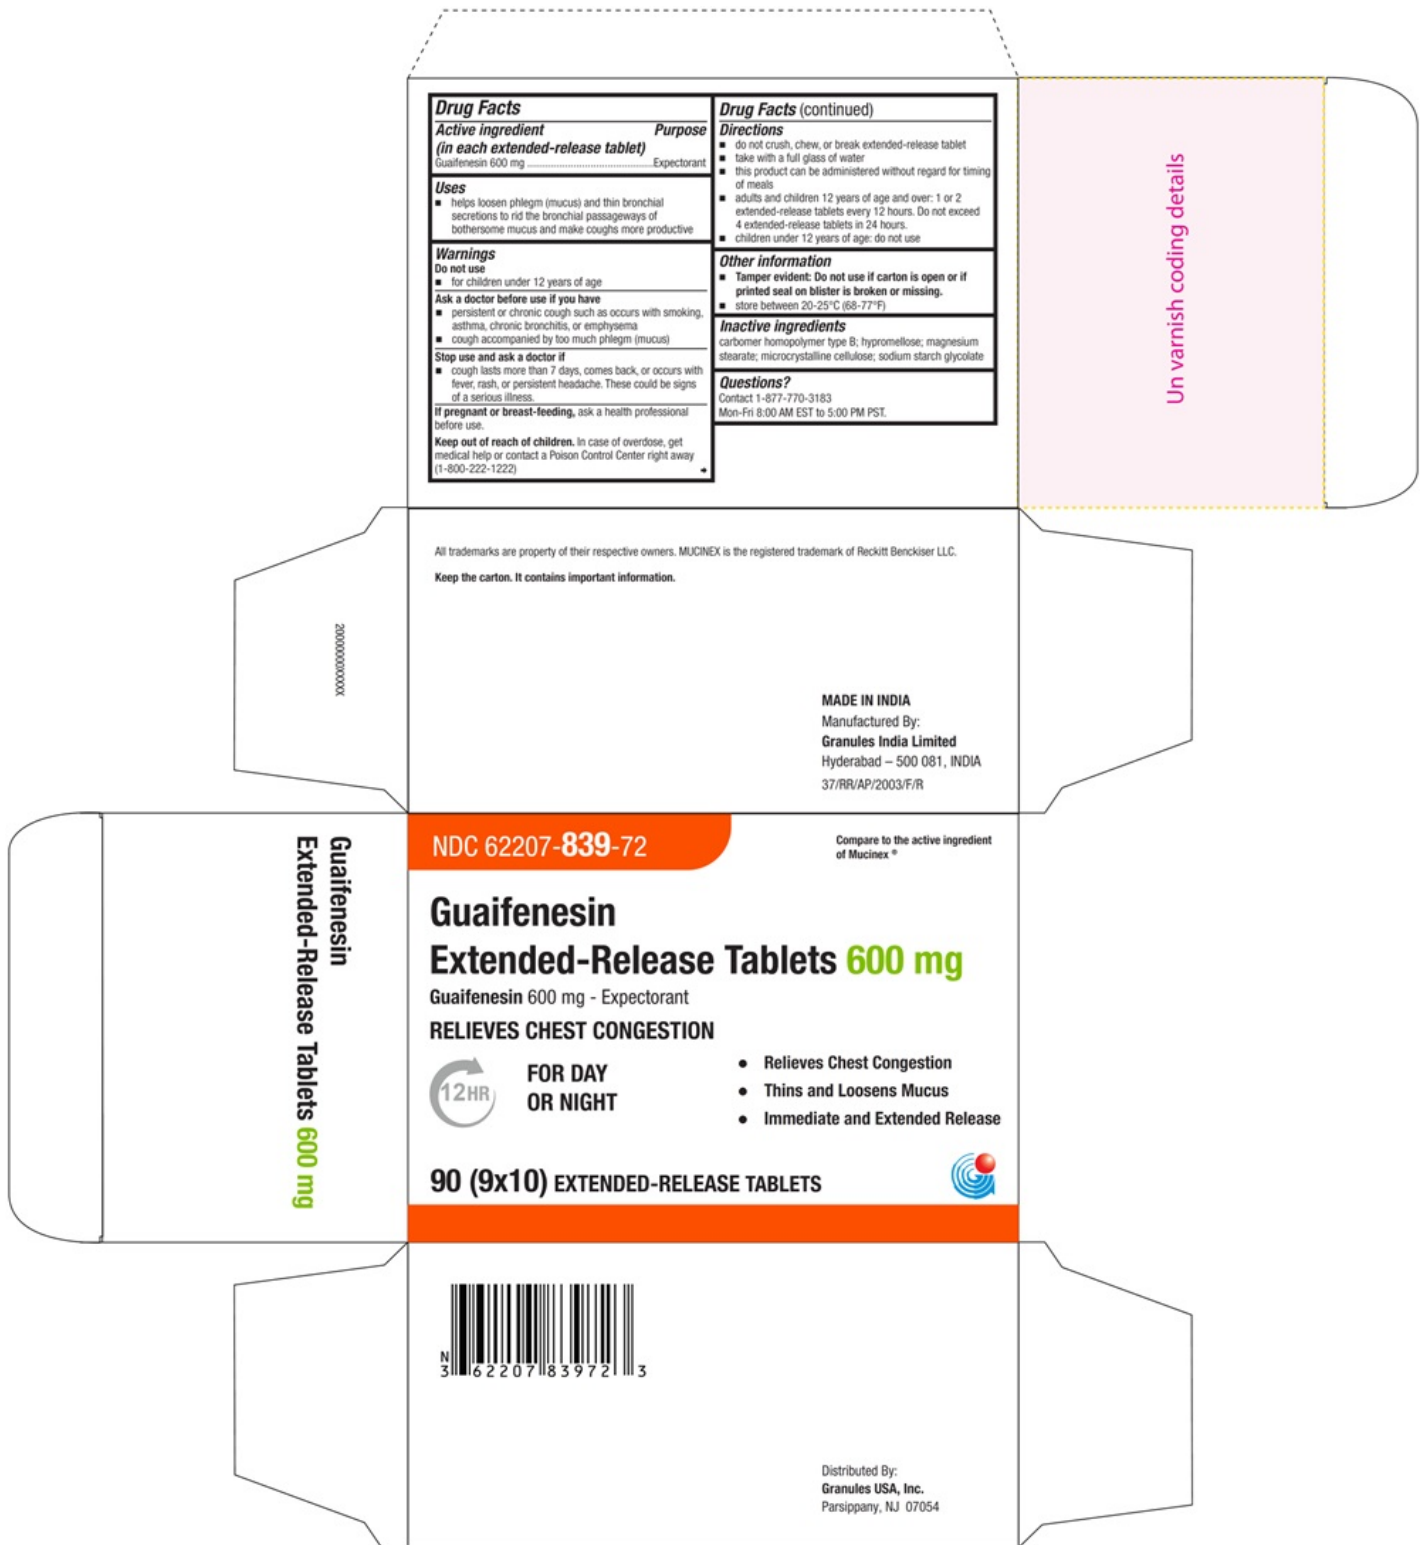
Drug Facts
Active ingredient (in each extended-release tablet) Purpose
Guaifenesin 600 mg ........ Expectorant

Uses
■ helps loosen phlegm (mucus) and thin bronchial secretions to rid the bronchial passageways of bothersome mucus and make coughs more productive

Warnings
Do not use
■ for children under 12 years of age
Ask a doctor before use if you have
■ persistent or chronic cough such as occurs with smoking, asthma, chronic bronchitis, or emphysema
■ cough accompanied by too much phlegm (mucus)
Stop use and ask a doctor if
■ cough lasts more than 7 days, comes back, or occurs with fever, rash, or persistent headache. These could be signs of a serious illness.
If pregnant or breast-feeding, ask a health professional before use.
Keep out of reach of children. In case of overdose, get medical help or contact a Poison Control Center right away (1-800-222-1222)

Drug Facts (continued)
Directions
■ do not crush, chew, or break extended-release tablet
■ take with a full glass of water
■ this product can be administered without regard for timing of meals
■ adults and children 12 years of age and over: 1 or 2 extended-release tablets every 12 hours. Do not exceed 4 extended-release tablets in 24 hours.
■ children under 12 years of age: do not use

Other information
■ Tamper evident: Do not use if carton is open or if printed seal on blister is broken or missing.
■ store between 20-25°C (68-77°F)

Inactive ingredients
carbomer homopolymer type B; hypromellose; magnesium stearate; microcrystalline cellulose; sodium starch glycolate

Questions?
Contact 1-877-770-3183
Mon-Fri 8:00 AM EST to 5:00 PM PST.

Un varnish coding details

All trademarks are property of their respective owners. MUCINEX is the registered trademark of Reckitt Benckiser LLC.

Keep the carton. It contains important information.

200000000XXX

MADE IN INDIA
Manufactured By:
Granules India Limited
Hyderabad – 500 081, INDIA
37/RR/AP/2003/F/R

Guaifenesin
Extended-Release Tablets 600 mg

NDC 62207-839-72

Compare to the active ingredient of Mucinex®

Guaifenesin
Extended-Release Tablets 600 mg
Guaifenesin 600 mg - Expectorant
RELIEVES CHEST CONGESTION
12HR
FOR DAY OR NIGHT
• Relieves Chest Congestion
• Thins and Loosens Mucus
• Immediate and Extended Release
90 (9x10) EXTENDED-RELEASE TABLETS

N
3 62207 83972 3

Distributed By:
Granules USA, Inc.
Parsippany, NJ 07054